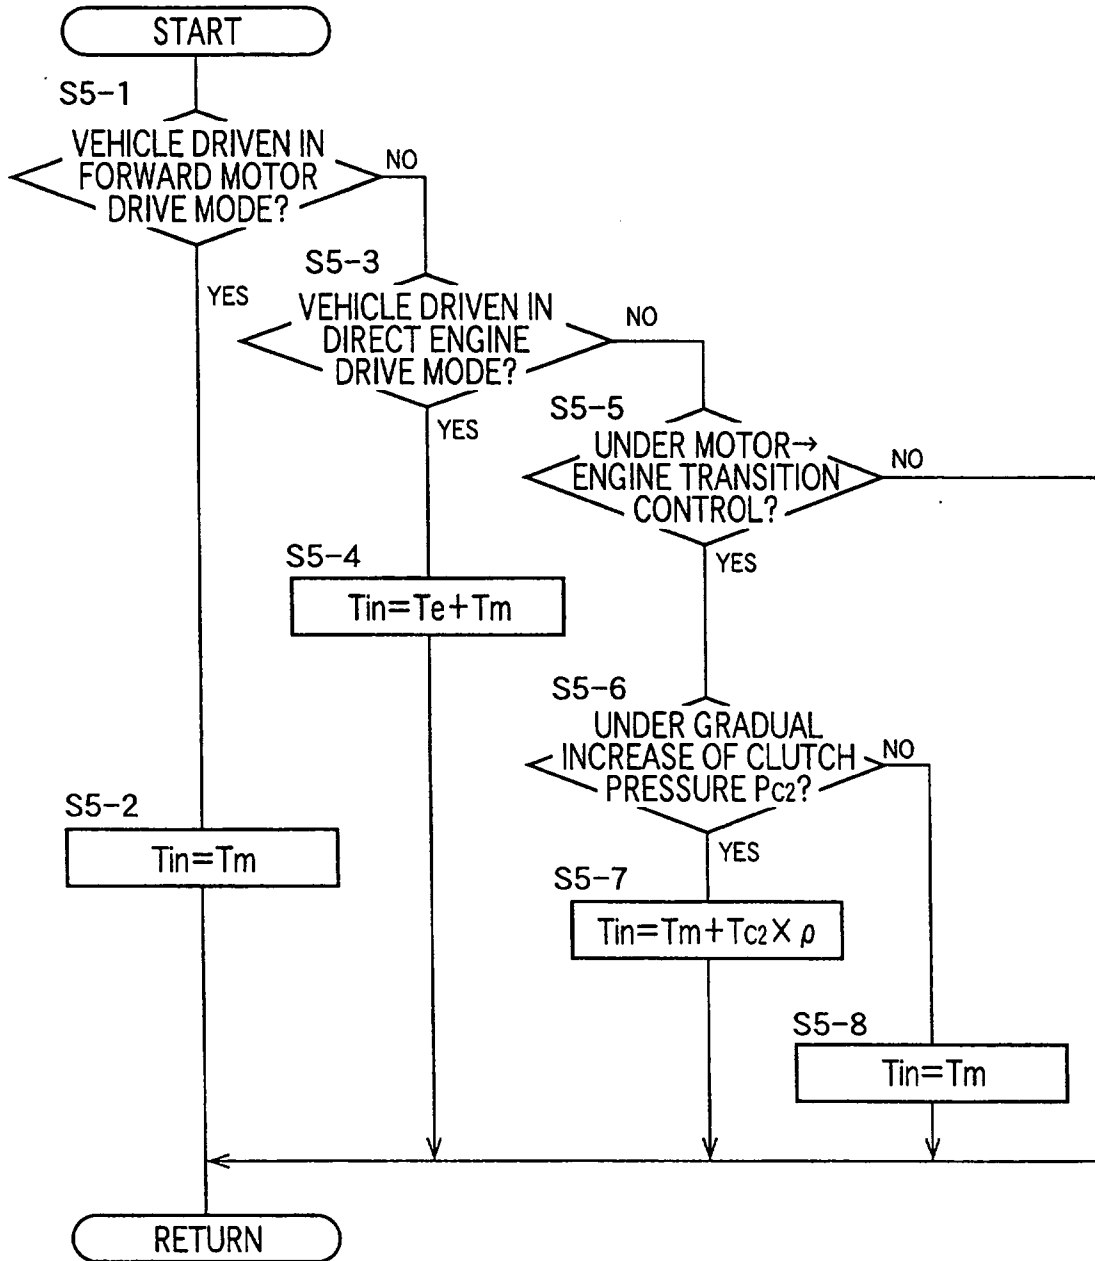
START

S5-1

VEHICLE DRIVEN IN FORWARD MOTOR DRIVE MODE?

NO

YES

S5-3

VEHICLE DRIVEN IN DIRECT ENGINE DRIVE MODE?

NO

YES

S5-5

UNDER MOTOR→ ENGINE TRANSITION CONTROL?

NO

YES

S5-4

$Tin=Te+Tm$

S5-6

UNDER GRADUAL INCREASE OF CLUTCH PRESSURE $P_{C2}$?

NO

YES

S5-2

$Tin=Tm$

S5-7

$Tin=Tm+T_{C2}\times\rho$

S5-8

$Tin=Tm$

RETURN